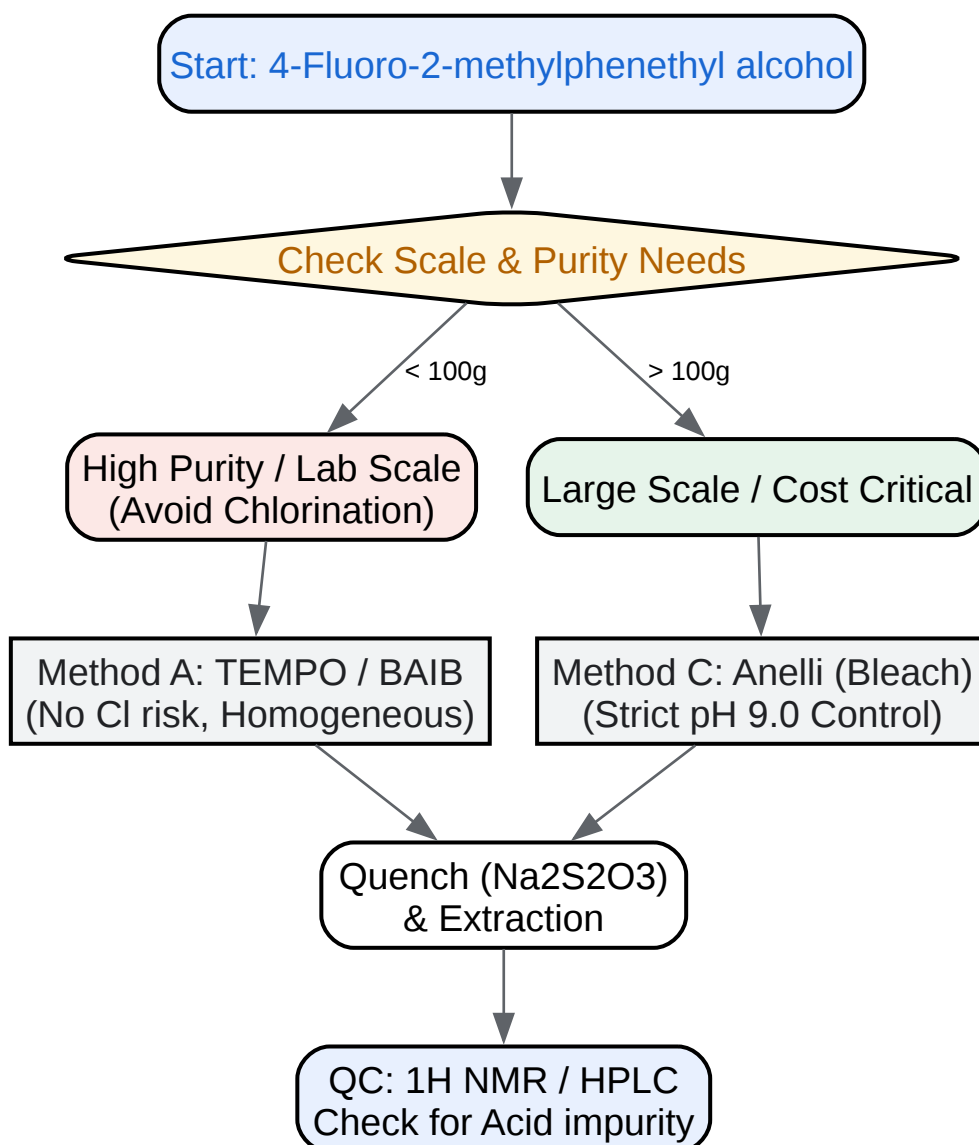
Start: 4-Fluoro-2-methylphenethyl alcohol

Check Scale & Purity Needs

< 100g

> 100g

High Purity / Lab Scale
(Avoid Chlorination)

Large Scale / Cost Critical

Method A: TEMPO / BAIB
(No Cl risk, Homogeneous)

Method C: Anelli (Bleach)
(Strict pH 9.0 Control)

Quench (Na2S2O3)
& Extraction

QC: 1H NMR / HPLC
Check for Acid impurity